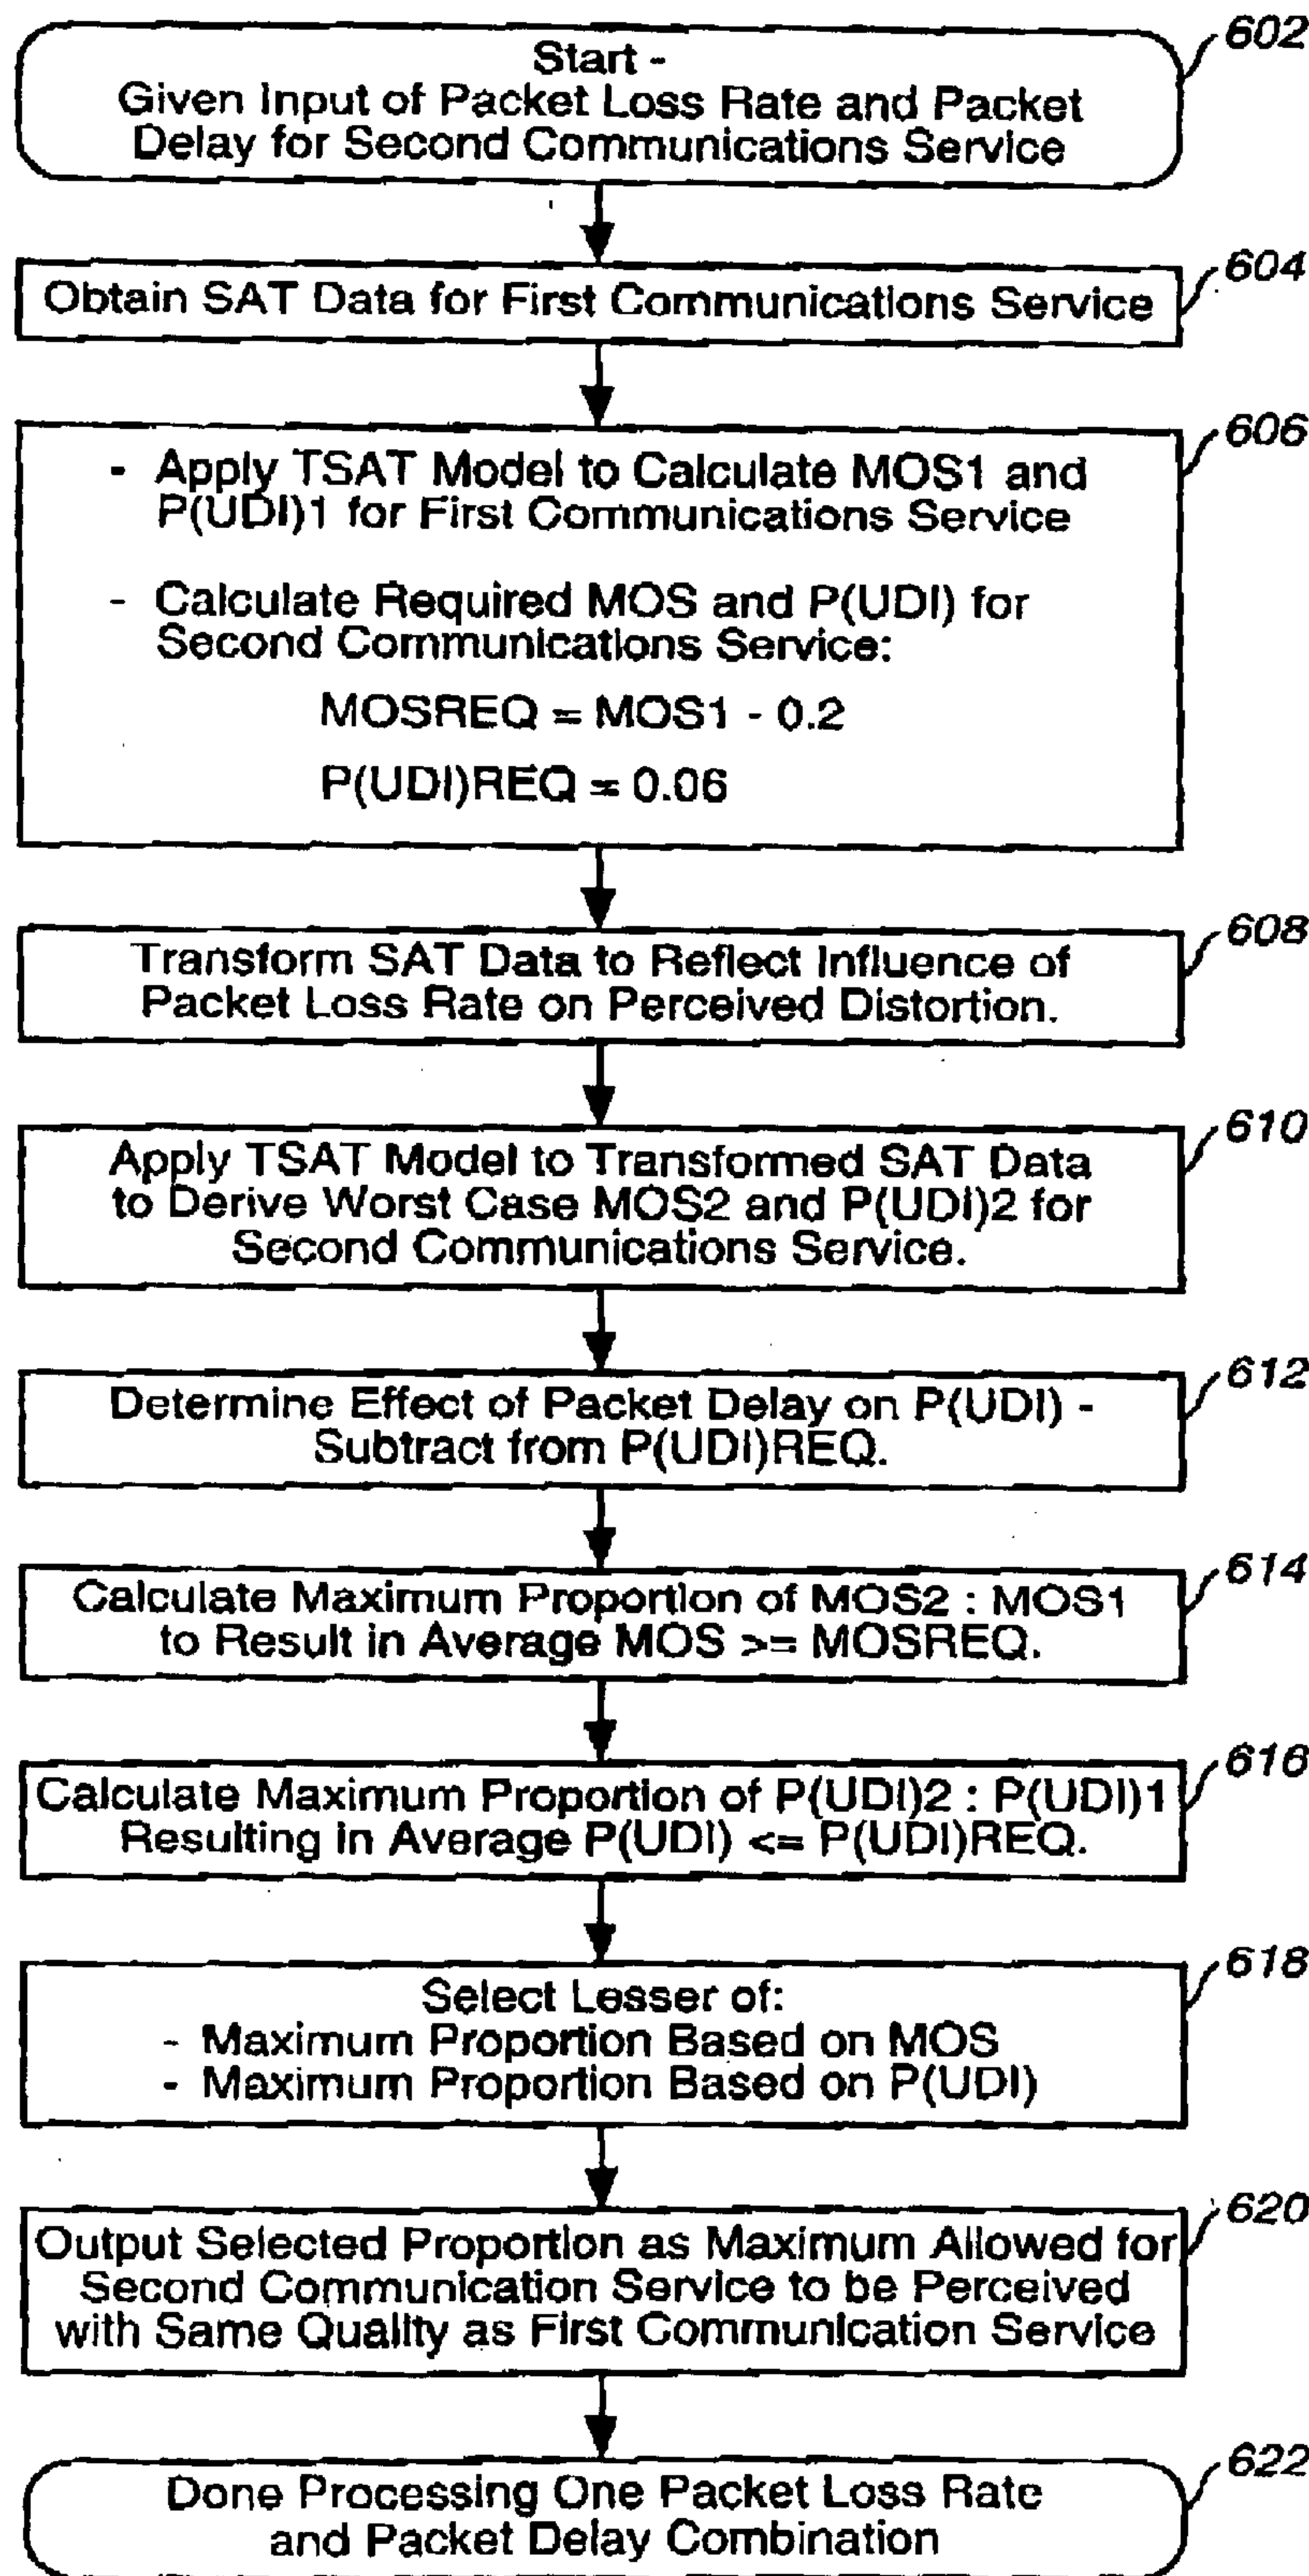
Start -
Given Input of Packet Loss Rate and Packet Delay for Second Communications Service

602

Obtain SAT Data for First Communications Service

604

- Apply TSAT Model to Calculate MOS1 and P(UDI)1 for First Communications Service

- Calculate Required MOS and P(UDI) for Second Communications Service:

MOSREQ = MOS1 - 0.2

P(UDI)REQ = 0.06

606

Transform SAT Data to Reflect Influence of Packet Loss Rate on Perceived Distortion.

608

Apply TSAT Model to Transformed SAT Data to Derive Worst Case MOS2 and P(UDI)2 for Second Communications Service.

610

Determine Effect of Packet Delay on P(UDI) - Subtract from P(UDI)REQ.

612

Calculate Maximum Proportion of MOS2 : MOS1 to Result in Average MOS >= MOSREQ.

614

Calculate Maximum Proportion of P(UDI)2 : P(UDI)1 Resulting in Average P(UDI) <= P(UDI)REQ.

616

Select Lesser of:
- Maximum Proportion Based on MOS
- Maximum Proportion Based on P(UDI)

618

Output Selected Proportion as Maximum Allowed for Second Communication Service to be Perceived with Same Quality as First Communication Service

620

Done Processing One Packet Loss Rate and Packet Delay Combination

622